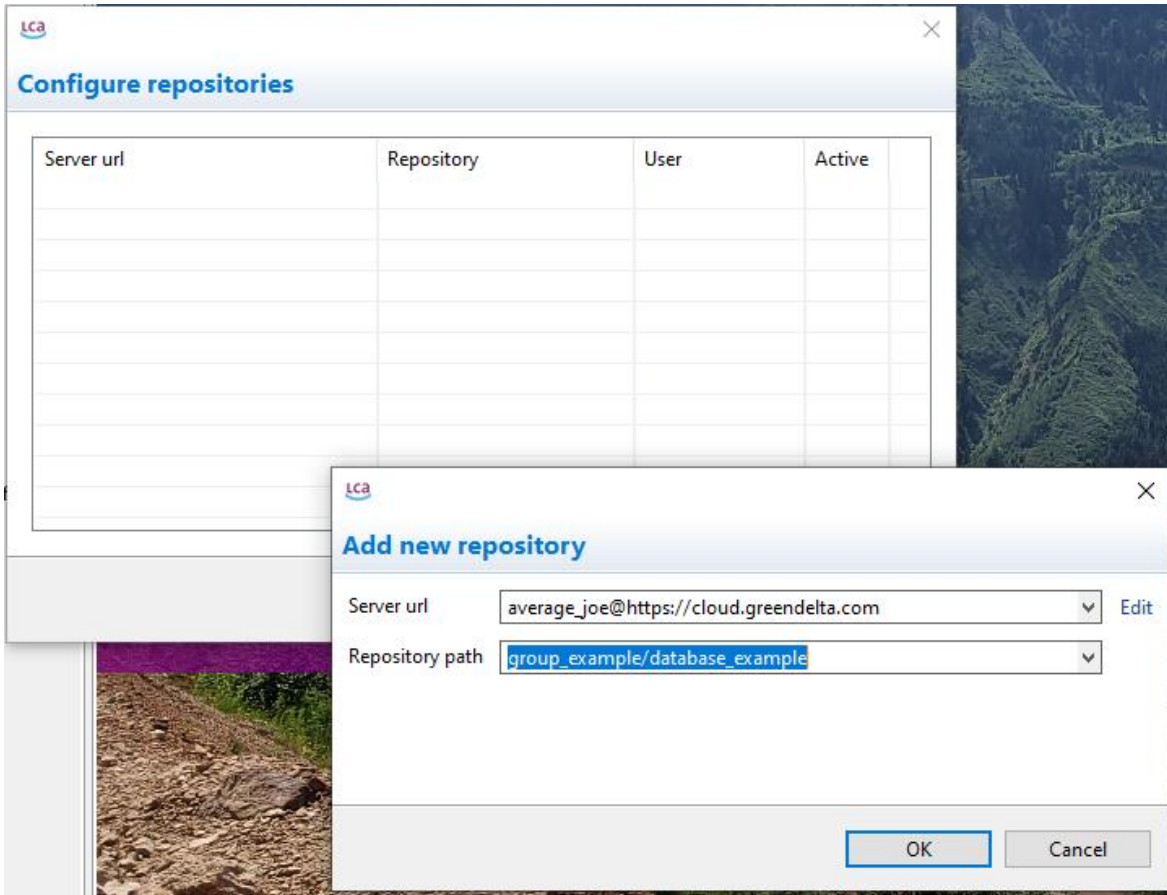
LCA

Configure repositories

| Server url | Repository | User | Active |
|---|---|---|---|

LCA

Add new repository

Server url average_joe@https://cloud.greendelta.com Edit

Repository path group_example/database_example

OK Cancel